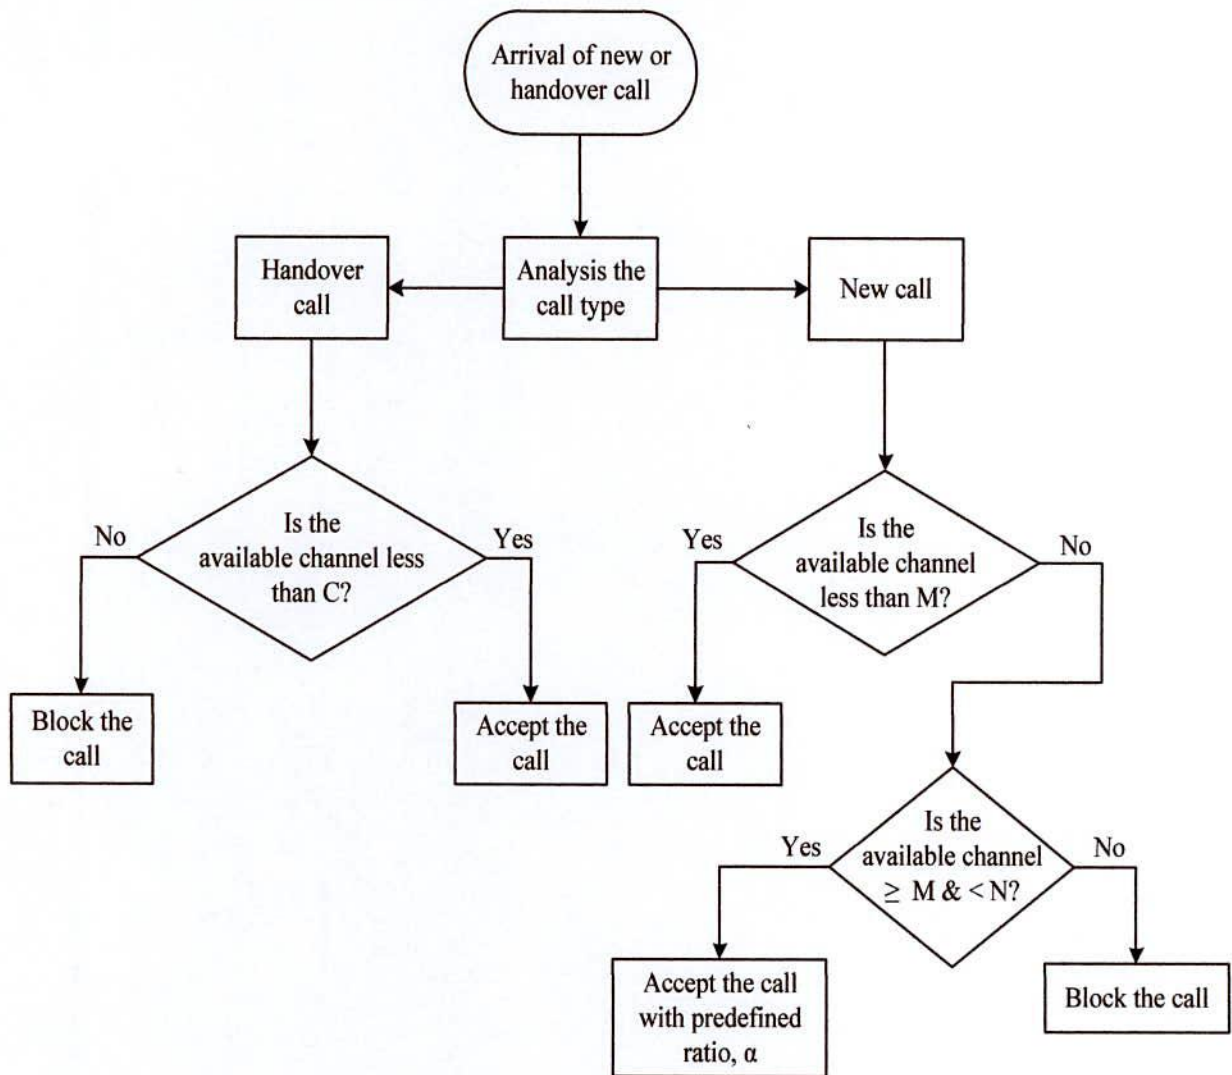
Arrival of new or handover call

Handover call

Analysis the call type

New call

No

Is the available channel less than C?

Yes

Yes

Is the available channel less than M?

No

Block the call

Accept the call

Accept the call

Yes

Is the available channel $\geq$ M & < N?

No

Accept the call with predefined ratio, $\alpha$

Block the call